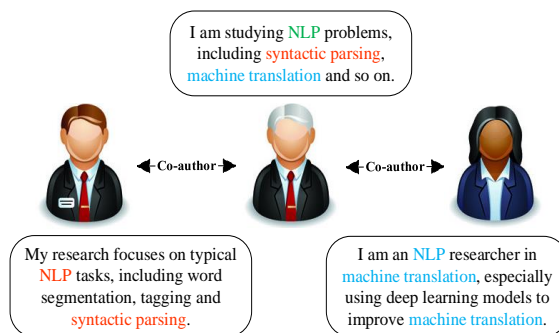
I am studying NLP problems, including syntactic parsing, machine translation and so on.

Co-author

Co-author

My research focuses on typical NLP tasks, including word segmentation, tagging and syntactic parsing.

I am an NLP researcher in machine translation, especially using deep learning models to improve machine translation.